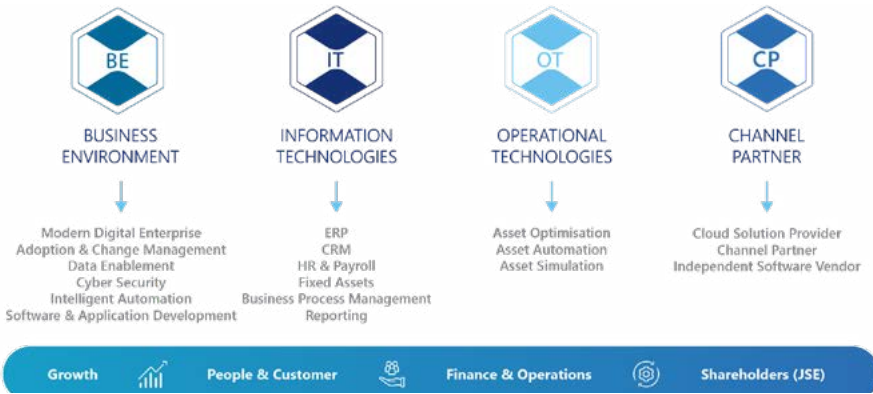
BE

BUSINESS ENVIRONMENT

Modern Digital Enterprise
Adoption & Change Management
Data Enablement
Cyber Security
Intelligent Automation
Software & Application Development

IT

INFORMATION TECHNOLOGIES

ERP
CRM
HR & Payroll
Fixed Assets
Business Process Management
Reporting

OT

OPERATIONAL TECHNOLOGIES

Asset Optimisation
Asset Automation
Asset Simulation

CP

CHANNEL PARTNER

Cloud Solution Provider
Channel Partner
Independent Software Vendor

Growth People & Customer Finance & Operations Shareholders (JSE)